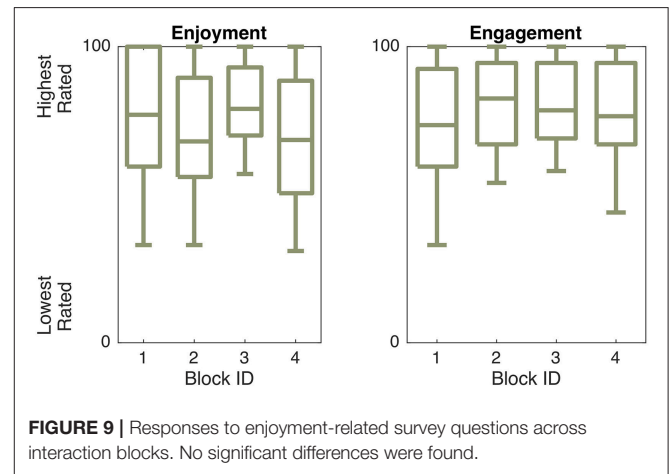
Enjoyment

Highest Rated

Lowest Rated

100

0

1 2 3 4

Block ID

Engagement

100

0

1 2 3 4

Block ID

**FIGURE 9 |** Responses to enjoyment-related survey questions across interaction blocks. No significant differences were found.